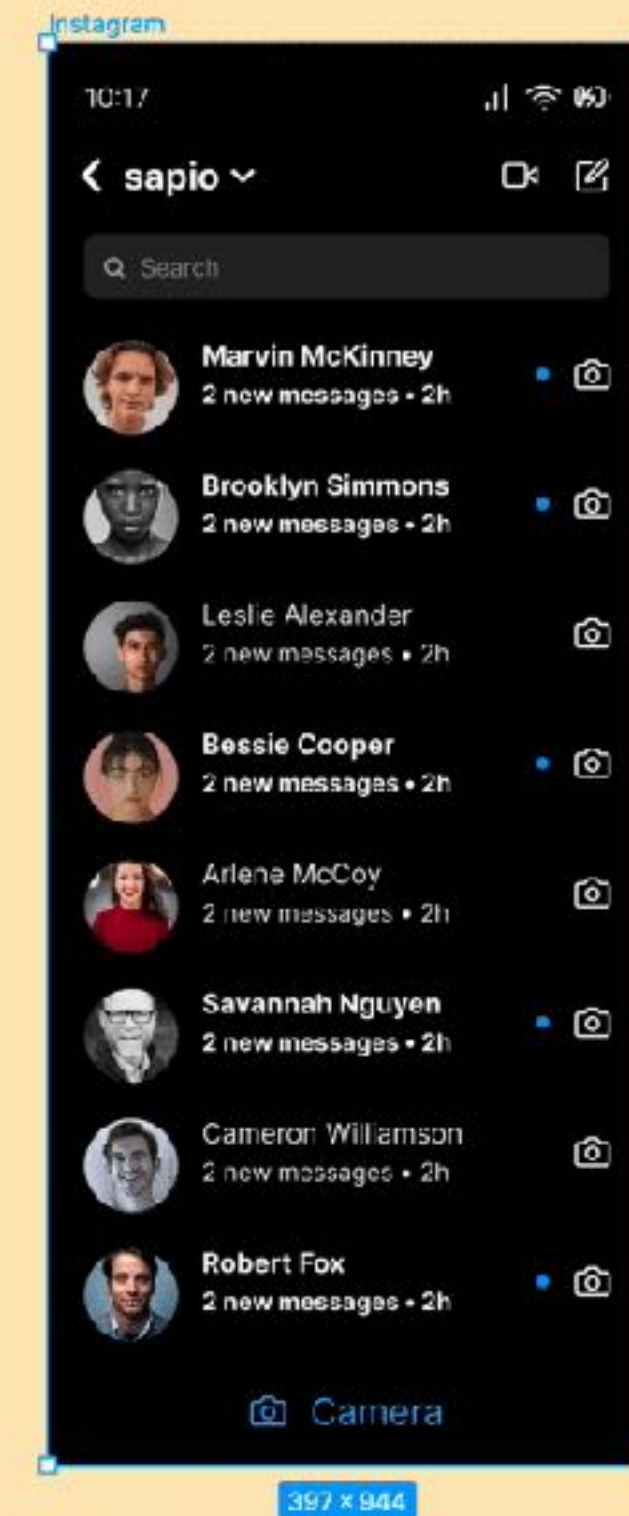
Instagram

10:17

sapio

Search

Marvin McKinney
2 new messages • 2h

Brooklyn Simmons
2 new messages • 2h

Leslie Alexander
2 new messages • 2h

Bessie Cooper
2 new messages • 2h

Arlene McCoy
2 new messages • 2h

Savannah Nguyen
2 new messages • 2h

Cameron Williamson
2 new messages • 2h

Robert Fox
2 new messages • 2h

Camera

397 × 944